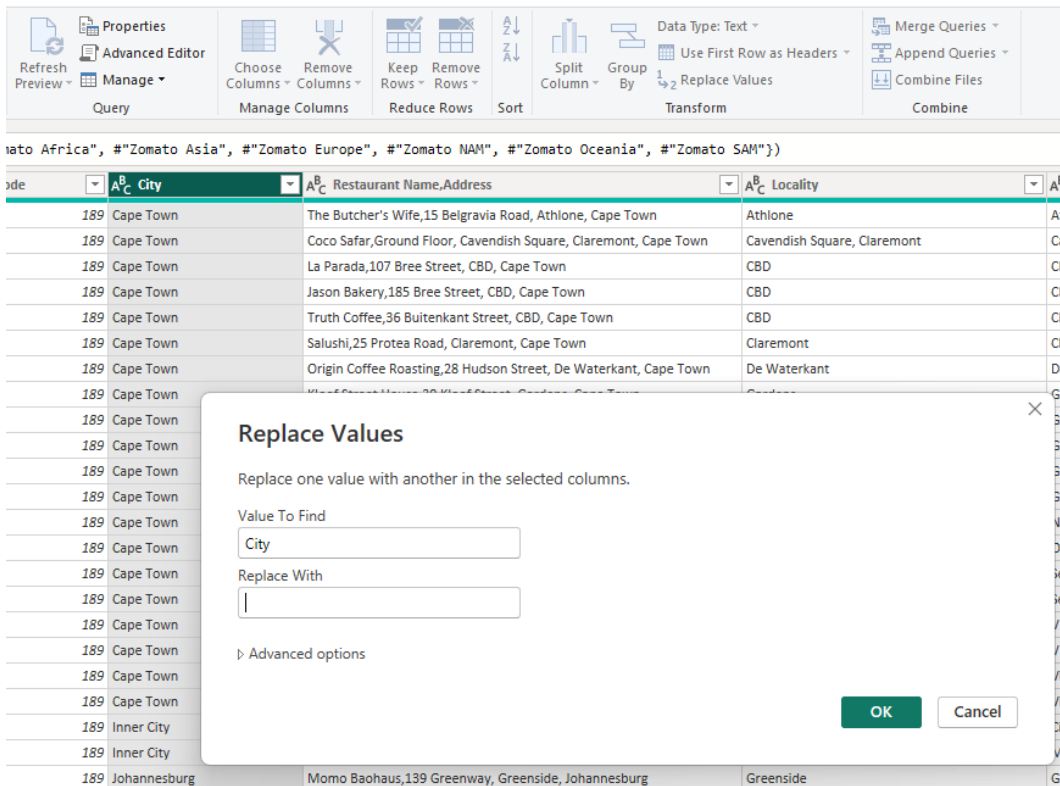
Refresh Preview
Properties
Advanced Editor
Manage
Query
Choose Columns
Remove Columns
Manage Columns
Keep Rows
Remove Rows
Reduce Rows
Sort
Split Column
Group By
Data Type: Text
Use First Row as Headers
Replace Values
Transform
Merge Queries
Append Queries
Combine Files
Combine

nato Africa", #"Zomato Asia", #"Zomato Europe", #"Zomato NAM", #"Zomato Oceania", #"Zomato SAM"})

| ode | City | Restaurant Name,Address | Locality |
|---|---|---|---|
| 189 | Cape Town | The Butcher's Wife,15 Belgravia Road, Athlone, Cape Town | Athlone |
| 189 | Cape Town | Coco Safar,Ground Floor, Cavendish Square, Claremont, Cape Town | Cavendish Square, Claremont |
| 189 | Cape Town | La Parada,107 Bree Street, CBD, Cape Town | CBD |
| 189 | Cape Town | Jason Bakery,185 Bree Street, CBD, Cape Town | CBD |
| 189 | Cape Town | Truth Coffee,36 Buitenkant Street, CBD, Cape Town | CBD |
| 189 | Cape Town | Salushi,25 Protea Road, Claremont, Cape Town | Claremont |
| 189 | Cape Town | Origin Coffee Roasting,28 Hudson Street, De Waterkant, Cape Town | De Waterkant |
| 189 | Cape Town | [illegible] | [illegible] |
| 189 | Cape Town | | |
| 189 | Cape Town | | |
| 189 | Cape Town | | |
| 189 | Cape Town | | |
| 189 | Cape Town | | |
| 189 | Cape Town | | |
| 189 | Cape Town | | |
| 189 | Cape Town | | |
| 189 | Cape Town | | |
| 189 | Cape Town | | |
| 189 | Cape Town | | |
| 189 | Cape Town | | |
| 189 | Inner City | | |
| 189 | Inner City | | |
| 189 | Johannesburg | Momo Baohaus,139 Greenway, Greenside, Johannesburg | Greenside |

Replace Values

Replace one value with another in the selected columns.

Value To Find
City
Replace With

Advanced options

OK
Cancel